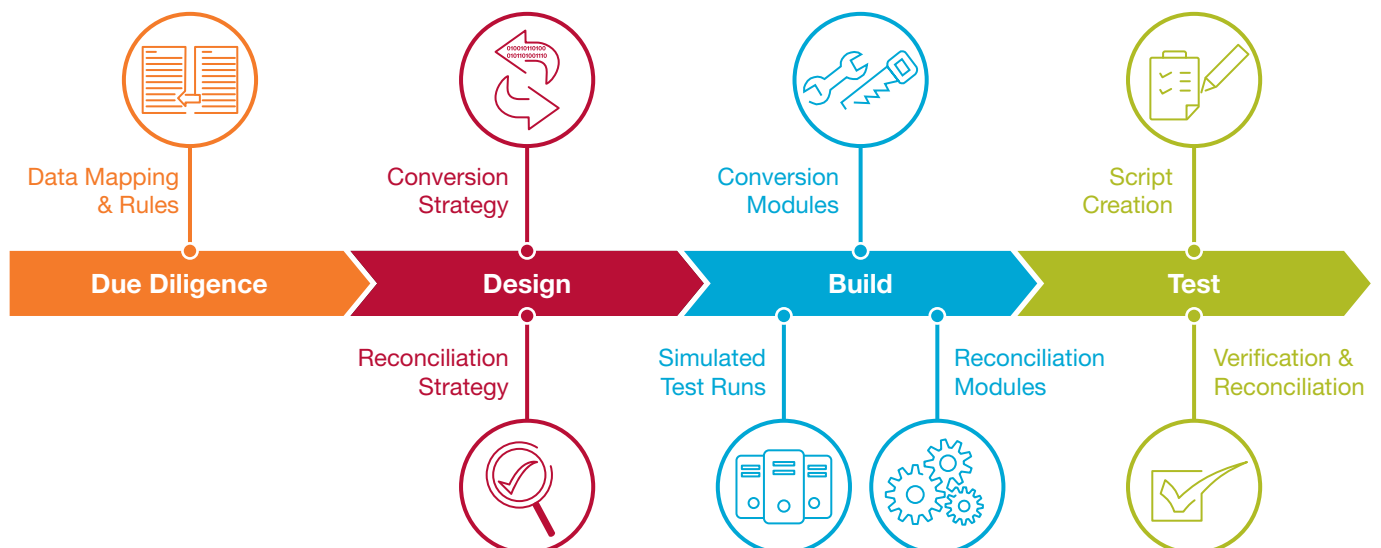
0100101101001
0101101001110

Data Mapping & Rules

Conversion Strategy

Conversion Modules

Script Creation

Due Diligence

Design

Build

Test

Reconciliation Strategy

Simulated Test Runs

Reconciliation Modules

Verification & Reconciliation